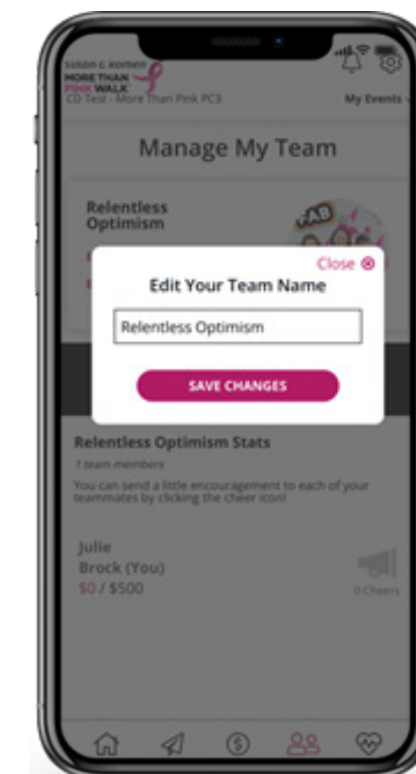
SUSAN G. KOMEN
MORE THAN
PINK WALK
CD Test - More Than Pink PC3

My Events

Manage My Team

Relentless Optimism

FAB

Close ⊗

Edit Your Team Name

Relentless Optimism

SAVE CHANGES

Relentless Optimism Stats

1 team members

You can send a little encouragement to each of your teammates by clicking the cheer icon!

Julie
Brock (You)
$0 / $500

0 Cheers